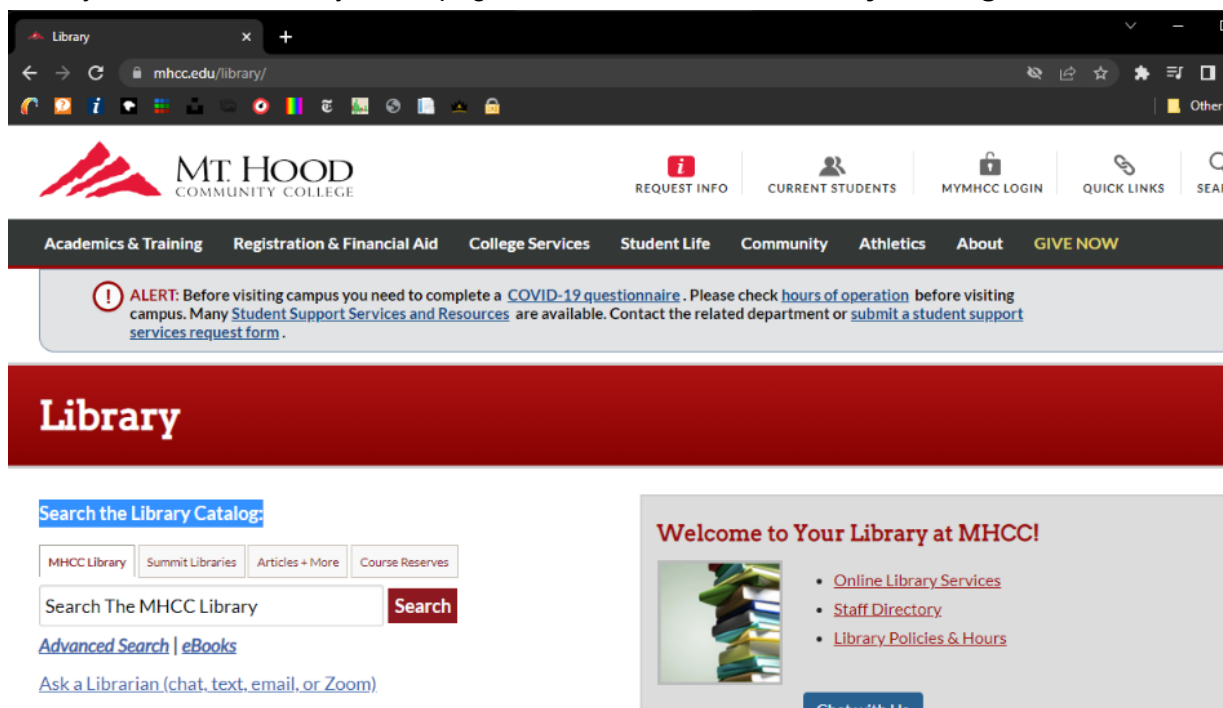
Library

mhcc.edu/library/

Other

MT. HOOD COMMUNITY COLLEGE

REQUEST INFO CURRENT STUDENTS MYMHCC LOGIN QUICK LINKS SEA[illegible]

Academics & Training Registration & Financial Aid College Services Student Life Community Athletics About GIVE NOW

ALERT: Before visiting campus you need to complete a COVID-19 questionnaire. Please check hours of operation before visiting campus. Many Student Support Services and Resources are available. Contact the related department or submit a student support services request form.

Library

Search the Library Catalog:

MHCC Library | Summit Libraries | Articles + More | Course Reserves

Search The MHCC Library

Search

Advanced Search | eBooks

Ask a Librarian (chat, text, email, or Zoom)

Welcome to Your Library at MHCC!

- Online Library Services
- Staff Directory
- Library Policies & Hours

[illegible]